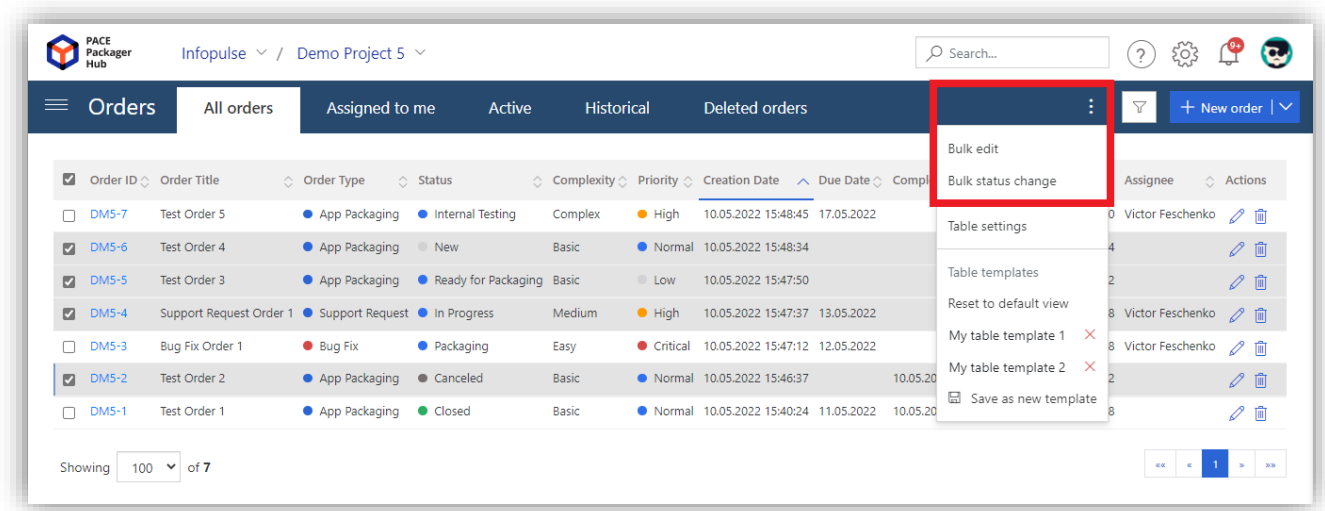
PACE Packager Hub

Infopulse / Demo Project 5

Search...

9+

Orders

All orders

Assigned to me

Active

Historical

Deleted orders

New order

Bulk edit

Bulk status change

Table settings

Table templates

Reset to default view

My table template 1

My table template 2

Save as new template

| Order ID | Order Title | Order Type | Status | Complexity | Priority | Creation Date | Due Date | Compl | | Assignee | Actions |
|---|---|---|---|---|---|---|---|---|---|---|---|
| DM5-7 | Test Order 5 | App Packaging | Internal Testing | Complex | High | 10.05.2022 15:48:45 | 17.05.2022 | | 0 | Victor Feschenko | |
| DM5-6 | Test Order 4 | App Packaging | New | Basic | Normal | 10.05.2022 15:48:34 | | | 4 | | |
| DM5-5 | Test Order 3 | App Packaging | Ready for Packaging | Basic | Low | 10.05.2022 15:47:50 | | | 2 | | |
| DM5-4 | Support Request Order 1 | Support Request | In Progress | Medium | High | 10.05.2022 15:47:37 | 13.05.2022 | | 8 | Victor Feschenko | |
| DM5-3 | Bug Fix Order 1 | Bug Fix | Packaging | Easy | Critical | 10.05.2022 15:47:12 | 12.05.2022 | | 8 | Victor Feschenko | |
| DM5-2 | Test Order 2 | App Packaging | Canceled | Basic | Normal | 10.05.2022 15:46:37 | | 10.05. | 2 | | |
| DM5-1 | Test Order 1 | App Packaging | Closed | Basic | Normal | 10.05.2022 15:40:24 | 11.05.2022 | 10.05. | 8 | | |

Showing 100 of 7

«« « 1 » »»